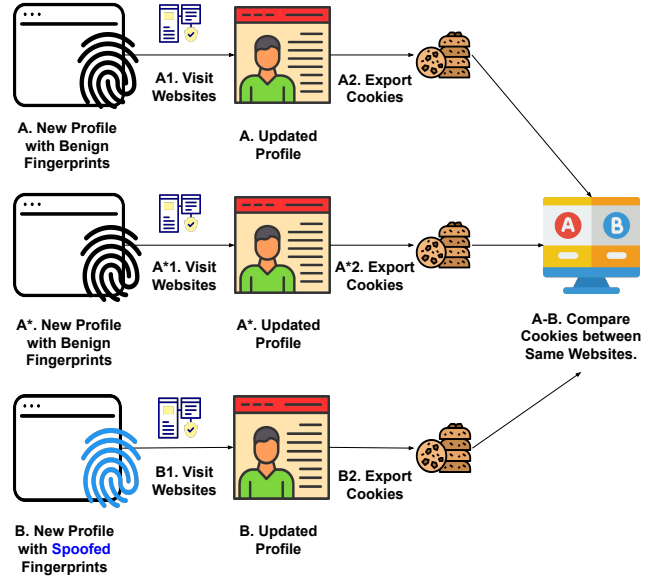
A. New Profile with Benign Fingerprints

A1. Visit Websites

A. Updated Profile

A2. Export Cookies

A*. New Profile with Benign Fingerprints

A*1. Visit Websites

A*. Updated Profile

A*2. Export Cookies

A

B

A-B. Compare Cookies between Same Websites.

B. New Profile with Spoofed Fingerprints

B1. Visit Websites

B. Updated Profile

B2. Export Cookies